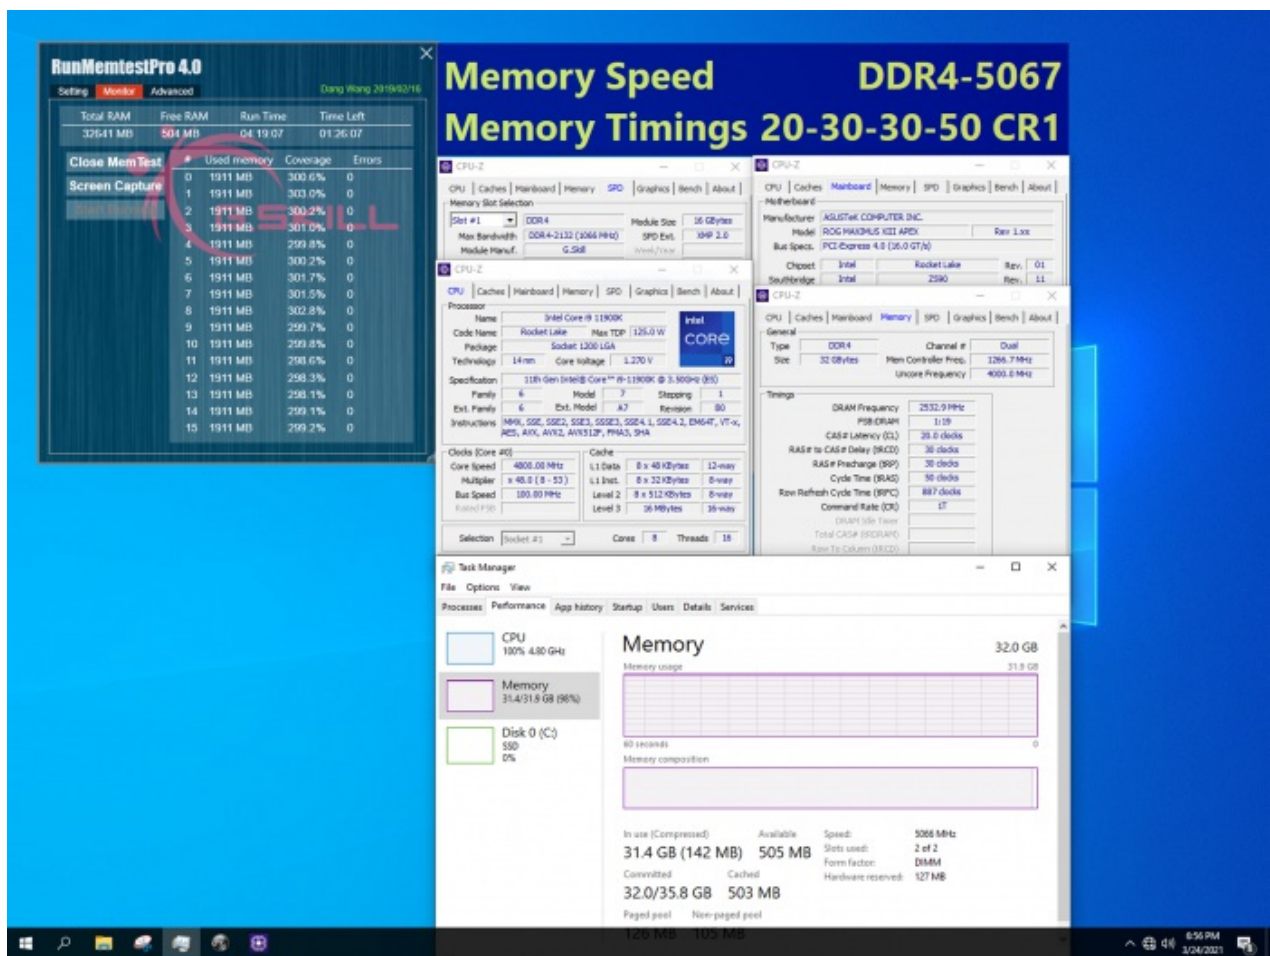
RunMemtestPro 4.0
Setting Monitor Advanced
Dang Wang 2019/02/16

| Total RAM | Free RAM | Run Time | Time Left |
|---|---|---|---|
| 32641 MB | 504 MB | 04:19:07 | 01:26:07 |

Close MemTest
Screen Capture

| # | Used memory | Coverage | Errors |
|---|---|---|---|
| 0 | 1911 MB | 300.6% | 0 |
| 1 | 1911 MB | 303.0% | 0 |
| 2 | 1911 MB | 300.2% | 0 |
| 3 | 1911 MB | 301.0% | 0 |
| 4 | 1911 MB | 299.8% | 0 |
| 5 | 1911 MB | 300.2% | 0 |
| 6 | 1911 MB | 301.7% | 0 |
| 7 | 1911 MB | 301.5% | 0 |
| 8 | 1911 MB | 302.8% | 0 |
| 9 | 1911 MB | 299.7% | 0 |
| 10 | 1911 MB | 299.8% | 0 |
| 11 | 1911 MB | 298.6% | 0 |
| 12 | 1911 MB | 298.3% | 0 |
| 13 | 1911 MB | 298.1% | 0 |
| 14 | 1911 MB | 299.1% | 0 |
| 15 | 1911 MB | 299.2% | 0 |

G.SKILL

Memory Speed DDR4-5067
Memory Timings 20-30-30-50 CR1

CPU-Z
CPU Caches Mainboard Memory SPD Graphics Bench About
Memory Slot Selection
Slot #1 DDR4 Module Size 16 GBytes
Max Bandwidth DDR4-2132 (1066 MHz) SPD Ext. XMP 2.0
Module Manuf. G.Skill Week/Year

CPU-Z
CPU Caches Mainboard Memory SPD Graphics Bench About
Motherboard
Manufacturer ASUSTeK COMPUTER INC.
Model ROG MAXIMUS XIII APEX Rev 1.xx
Bus Specs. PCI-Express 4.0 (16.0 GT/s)
Chipset Intel Rocket Lake Rev. 01
Southbridge Intel Z590 Rev. 11

CPU-Z
CPU Caches Mainboard Memory SPD Graphics Bench About
Processor
Name Intel Core i9 11900K
Code Name Rocket Lake Max TDP 125.0 W
Package Socket 1200 LGA
Technology 14 nm Core Voltage 1.270 V
intel CORE i9
Specification 11th Gen Intel® Core™ i9-11900K @ 3.50GHz (ES)
Family 6 Model 7 Stepping 1
Ext. Family 6 Ext. Model A7 Revision B0
Instructions MMX, SSE, SSE2, SSE3, SSSE3, SSE4.1, SSE4.2, EM64T, VT-x, AES, AVX, AVX2, AVX512F, FMA3, SHA
Clocks (Core #0) Cache
Core Speed 4800.00 MHz L1 Data 8 x 48 KBytes 12-way
Multiplier x 48.0 (8 - 53) L1 Inst. 8 x 32 KBytes 8-way
Bus Speed 100.00 MHz Level 2 8 x 512 KBytes 8-way
Rated FSB Level 3 16 MBytes 16-way
Selection Socket #1 Cores 8 Threads 16

CPU-Z
CPU Caches Mainboard Memory SPD Graphics Bench About
General
Type DDR4 Channel # Dual
Size 32 GBytes Mem Controller Freq. 1266.7 MHz
Uncore Frequency 4000.0 MHz
Timings
DRAM Frequency 2532.9 MHz
FSB:DRAM 1:19
CAS# Latency (CL) 20.0 clocks
RAS# to CAS# Delay (tRCD) 30 clocks
RAS# Precharge (tRP) 30 clocks
Cycle Time (tRAS) 50 clocks
Row Refresh Cycle Time (tRFC) 887 clocks
Command Rate (CR) 1T
DRAM Idle Timer
Total CAS# (tRDRAM)
Row To Column (tRCD)

Task Manager
File Options View
Processes Performance App history Startup Users Details Services
CPU 100% 4.80 GHz
Memory 31.4/31.9 GB (98%)
Disk 0 (C:) SSD 0%
Memory 32.0 GB
Memory usage 31.9 GB
60 seconds 0
Memory composition
In use (Compressed) Available
31.4 GB (142 MB) 505 MB
Committed Cached
32.0/35.8 GB 503 MB
Paged pool Non-paged pool
126 MB 105 MB
Speed: 5066 MHz
Slots used: 2 of 2
Form factor: DIMM
Hardware reserved: 127 MB

8:56 PM
3/24/2021